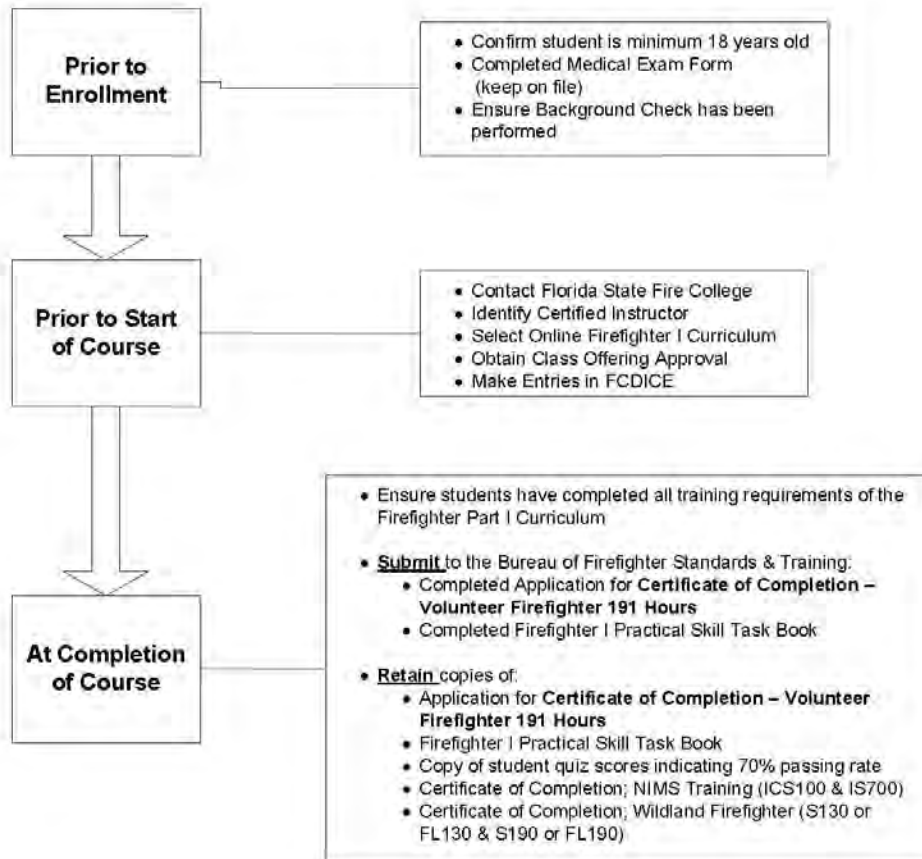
Prior to Enrollment

• Confirm student is minimum 18 years old
• Completed Medical Exam Form (keep on file)
• Ensure Background Check has been performed

Prior to Start of Course

• Contact Florida State Fire College
• Identify Certified Instructor
• Select Online Firefighter I Curriculum
• Obtain Class Offering Approval
• Make Entries in FCDICE

At Completion of Course

• Ensure students have completed all training requirements of the Firefighter Part I Curriculum

• **Submit** to the Bureau of Firefighter Standards & Training:
 • Completed Application for **Certificate of Completion – Volunteer Firefighter 191 Hours**
 • Completed Firefighter I Practical Skill Task Book

• **Retain** copies of:
 • Application for **Certificate of Completion – Volunteer Firefighter 191 Hours**
 • Firefighter I Practical Skill Task Book
 • Copy of student quiz scores indicating 70% passing rate
 • Certificate of Completion; NIMS Training (ICS100 & IS700)
 • Certificate of Completion; Wildland Firefighter (S130 or FL130 & S190 or FL190)